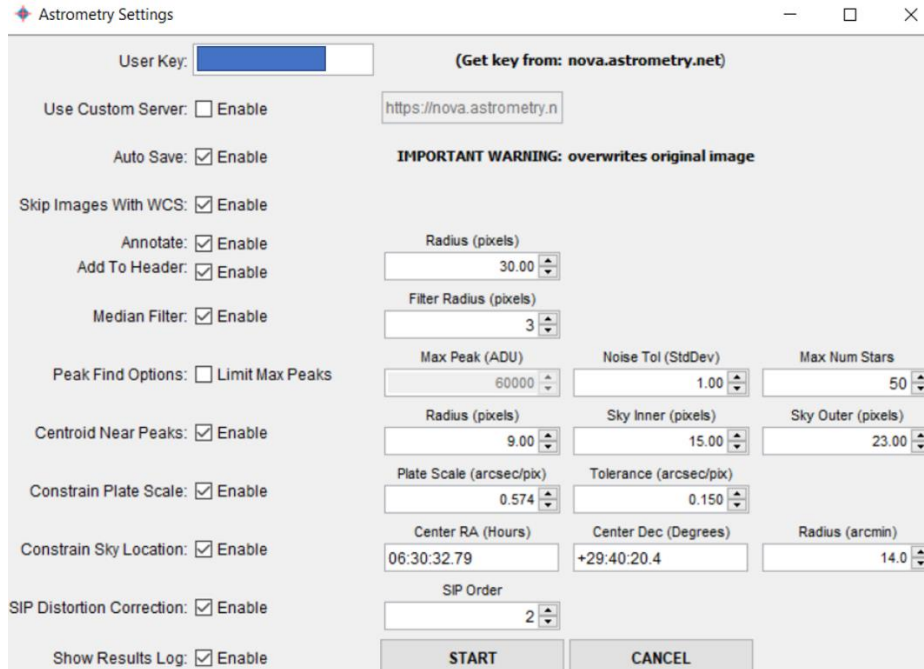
Astrometry Settings

User Key:

(Get key from: nova.astrometry.net)

Use Custom Server: Enable

https://nova.astrometry.n

Auto Save: Enable

IMPORTANT WARNING: overwrites original image

Skip Images With WCS: Enable

Annotate: Enable
Add To Header: Enable

Radius (pixels)
30.00

Median Filter: Enable

Filter Radius (pixels)
3

Peak Find Options: Limit Max Peaks

Max Peak (ADU)
60000

Noise Tol (StdDev)
1.00

Max Num Stars
50

Centroid Near Peaks: Enable

Radius (pixels)
9.00

Sky Inner (pixels)
15.00

Sky Outer (pixels)
23.00

Constrain Plate Scale: Enable

Plate Scale (arcsec/pix)
0.574

Tolerance (arcsec/pix)
0.150

Constrain Sky Location: Enable

Center RA (Hours)
06:30:32.79

Center Dec (Degrees)
+29:40:20.4

Radius (arcmin)
14.0

SIP Distortion Correction: Enable

SIP Order
2

Show Results Log: Enable

START

CANCEL